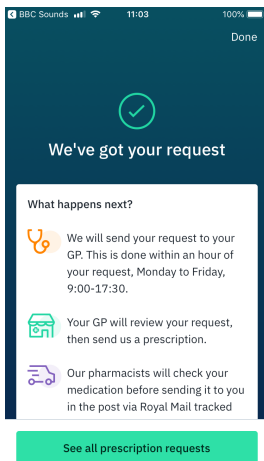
◀ BBC Sounds 11:03 100%

Done

We've got your request

What happens next?

We will send your request to your GP. This is done within an hour of your request, Monday to Friday, 9:00-17:30.

Your GP will review your request, then send us a prescription.

Our pharmacists will check your medication before sending it to you in the post via Royal Mail tracked

See all prescription requests